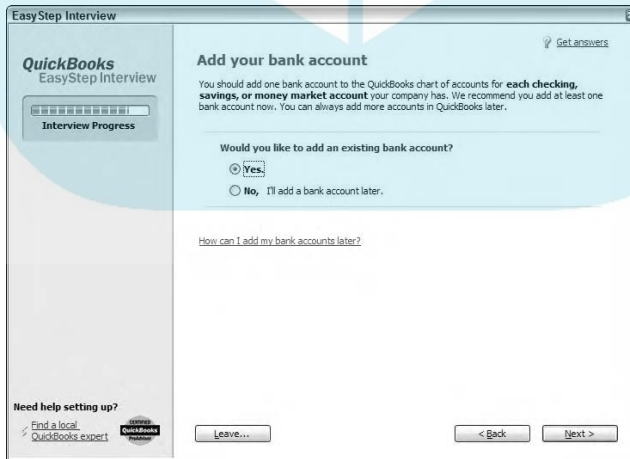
EasyStep Interview

QuickBooks
EasyStep Interview

Interview Progress

Get answers

Add your bank account

You should add one bank account to the QuickBooks chart of accounts for **each checking, savings, or money market account** your company has. We recommend you add at least one bank account now. You can always add more accounts in QuickBooks later.

Would you like to add an existing bank account?

Yes.

No, I'll add a bank account later.

How can I add my bank accounts later?

Need help setting up?

Find a local QuickBooks expert

CERTIFIED QuickBooks ProAdvisor

Leave...

< Back

Next >